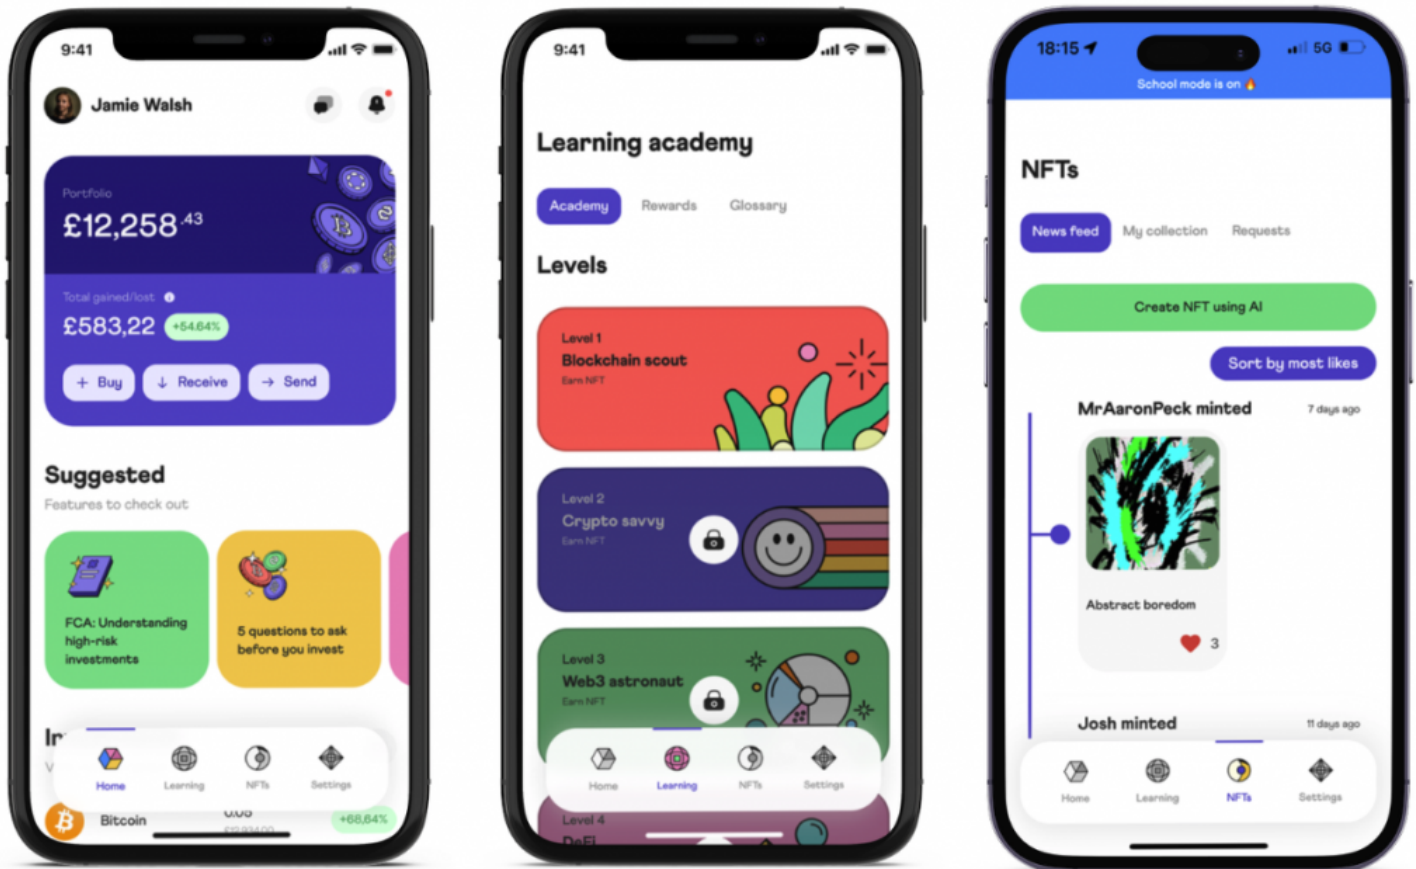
9:41

Jamie Walsh

Portfolio
£12,258.43

Total gained/lost
£583,22 +54.64%

+ Buy ↓ Receive → Send

Suggested
Features to check out

FCA: Understanding high-risk investments

5 questions to ask before you invest

Ir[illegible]

Home Learning NFTs Settings

Bitcoin 0.05 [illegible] +68.84%

9:41

Learning academy

Academy Rewards Glossary

Levels

Level 1
Blockchain scout
Earn NFT

Level 2
Crypto savvy
Earn NFT

Level 3
Web3 astronaut
Earn NFT

Home Learning NFTs Settings

Level 4
DeFi

18:15 5G

School mode is on

NFTs

News feed My collection Requests

Create NFT using AI

Sort by most likes

MrAaronPeck minted 7 days ago

Abstract boredom

3

Josh minted 11 days ago

Home Learning NFTs Settings